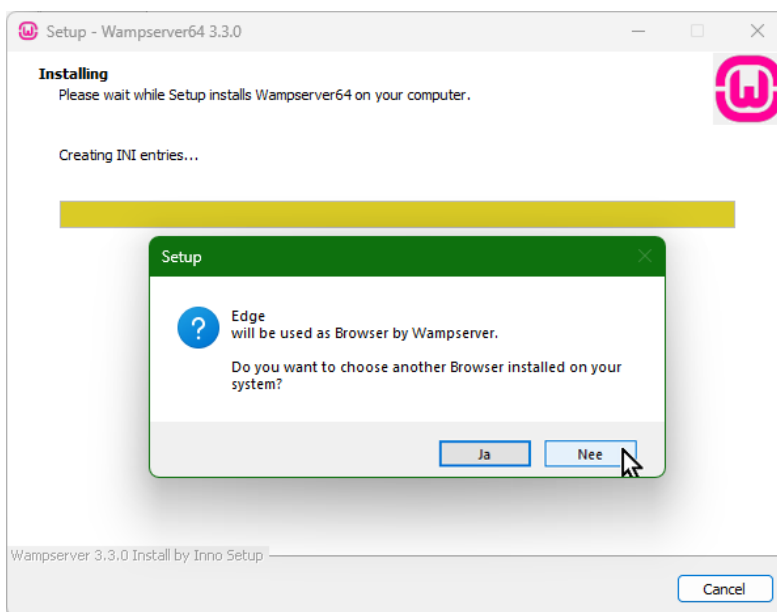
Setup - Wampserver64 3.3.0

Installing
Please wait while Setup installs Wampserver64 on your computer.

Creating INI entries...

Setup

Edge
will be used as Browser by Wampserver.

Do you want to choose another Browser installed on your system?

Ja

Nee

Wampserver 3.3.0 Install by Inno Setup

Cancel